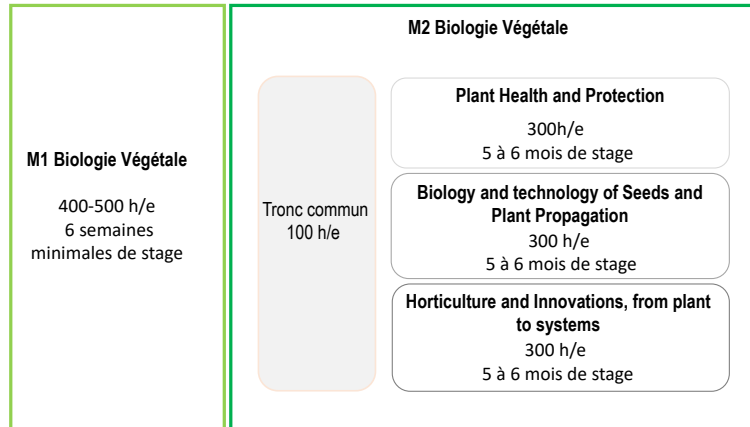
M1 Biologie Végétale

400-500 h/e
6 semaines
minimales de stage

M2 Biologie Végétale

Tronc commun
100 h/e

Plant Health and Protection
300h/e
5 à 6 mois de stage

Biology and technology of Seeds and Plant Propagation
300 h/e
5 à 6 mois de stage

Horticulture and Innovations, from plant to systems
300 h/e
5 à 6 mois de stage